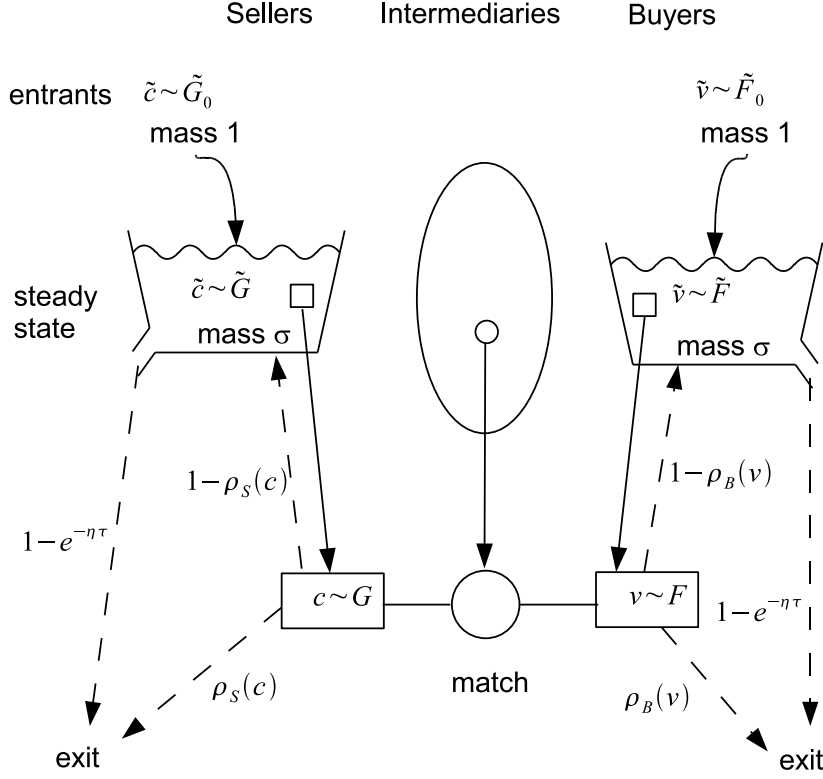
Sellers Intermediaries Buyers

entrants $\tilde{c} \sim \tilde{G}_0$ $\tilde{v} \sim \tilde{F}_0$

mass 1 mass 1

steady state $\tilde{c} \sim \tilde{G}$ $\tilde{v} \sim \tilde{F}$

mass σ mass σ

$1-\rho_S(c)$ $1-\rho_B(v)$

$1-e^{-\eta\tau}$ $1-e^{-\eta\tau}$

$c \sim G$ $v \sim F$

$\rho_S(c)$ match $\rho_B(v)$

exit exit